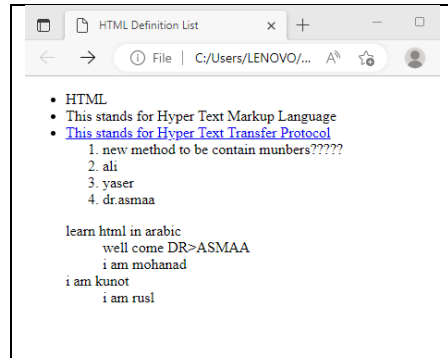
HTML Definition List
File | C:/Users/LENOVO/...

- HTML
- This stands for Hyper Text Markup Language
- This stands for Hyper Text Transfer Protocol
1. new method to be contain munbers?????
2. ali
3. yaser
4. dr.asmaa

learn html in arabic
well come DR>ASMAA
i am mohanad
i am kunot
i am rusl